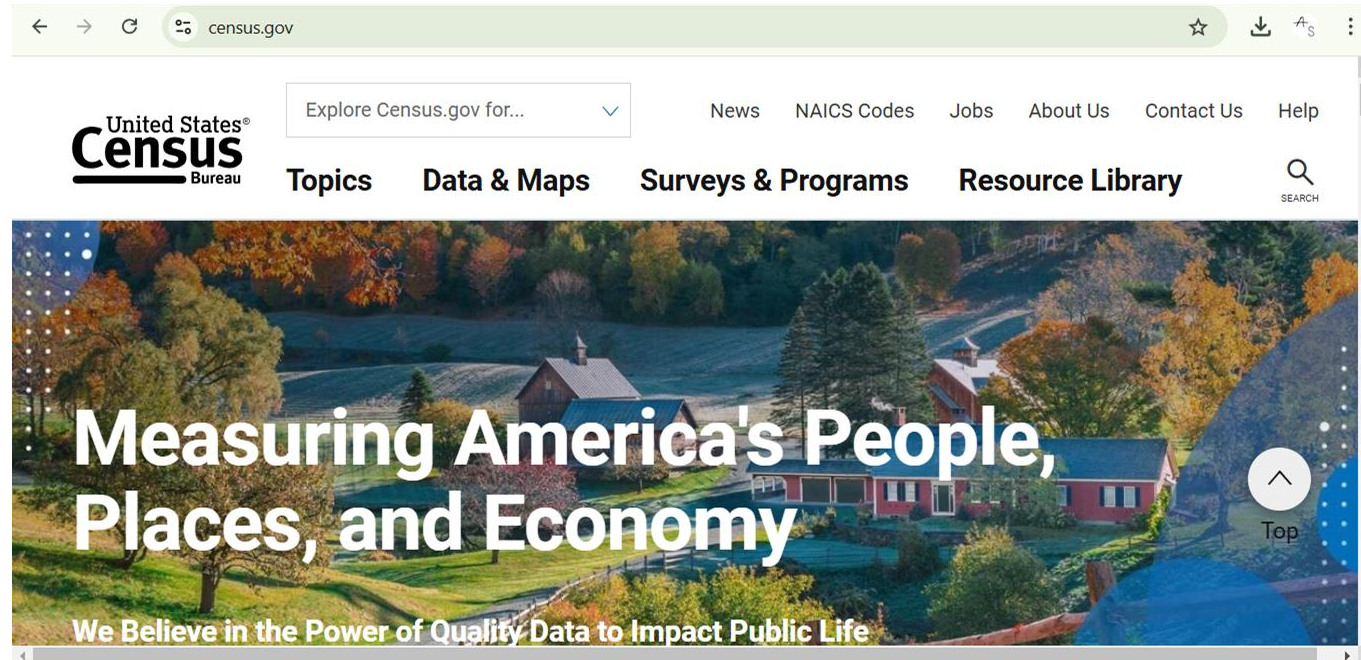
census.gov

United States® Census Bureau

Explore Census.gov for...

News NAICS Codes Jobs About Us Contact Us Help

Topics Data & Maps Surveys & Programs Resource Library SEARCH

Measuring America's People, Places, and Economy

We Believe in the Power of Quality Data to Impact Public Life

Top